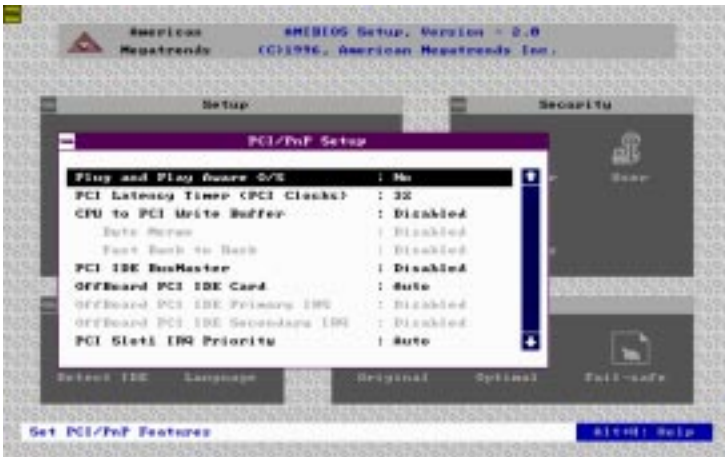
American Megatrends

AMIBIOS Setup, Version - 2.0
(C)1996, American Megatrends Inc.

Setup

Security

PCI/PnP Setup

| | |
|---|---|
| Plug and Play Aware O/S | : No |
| PCI Latency Timer (PCI Clocks) | : 32 |
| CPU to PCI Write Buffer | : Disabled |
| Byte Merge | : Disabled |
| Fast Back to Back | : Disabled |
| PCI IDE BusMaster | : Disabled |
| OffBoard PCI IDE Card | : Auto |
| OffBoard PCI IDE Primary IRQ | : Disabled |
| OffBoard PCI IDE Secondary IRQ | : Disabled |
| PCI Slot1 IRQ Priority | : Auto |

User

Detect IDE

Language

Original

Optimal

Fail-safe

Set PCI/PnP Features

Alt+H: Help